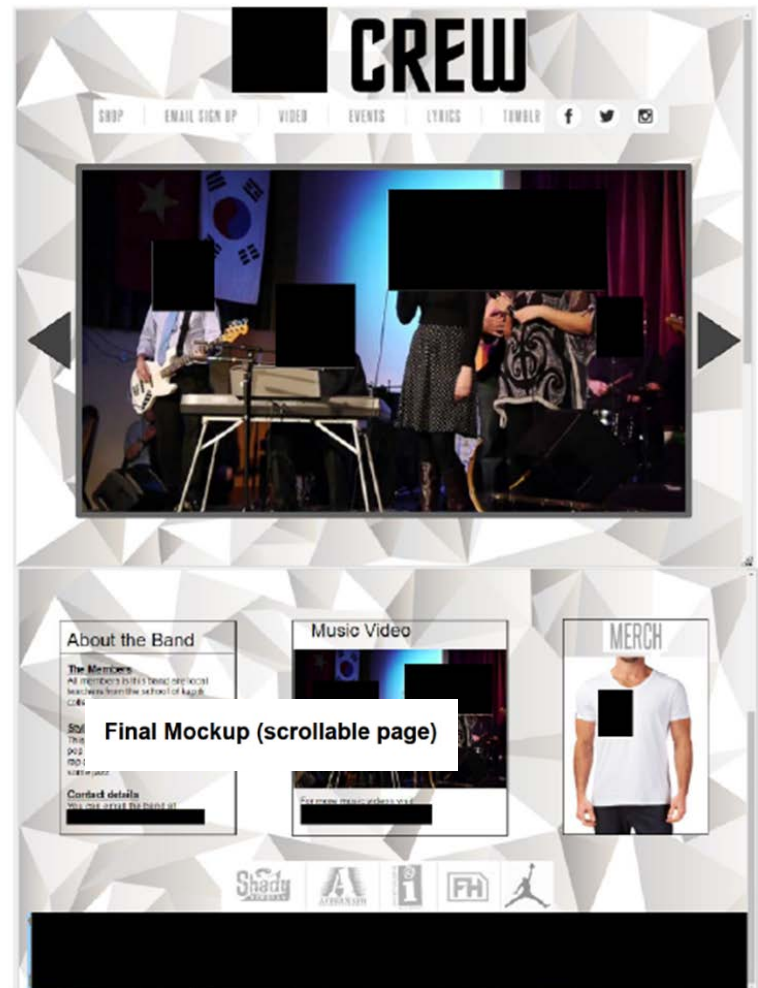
CREW

SHOP | EMAIL SIGN UP | VIDEO | EVENTS | LYRICS | TUMBLR

About the Band

The Members
All members in this band are local teachers from the school of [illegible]

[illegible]

Contact details
You can email the band at

Music Video

For more music videos visit

MERCH

Final Mockup (scrollable page)

Shady

FH